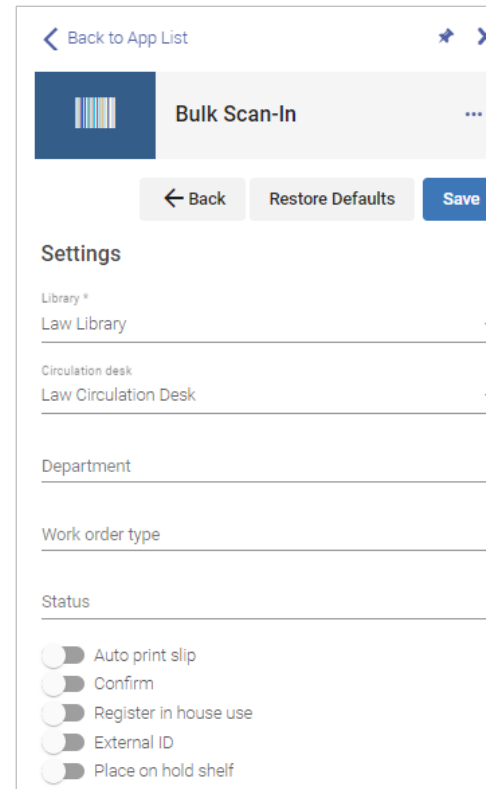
Back to App List

Bulk Scan-In

← Back
Restore Defaults
Save

Settings

Library *
Law Library

Circulation desk
Law Circulation Desk

Department

Work order type

Status

Auto print slip
Confirm
Register in house use
External ID
Place on hold shelf